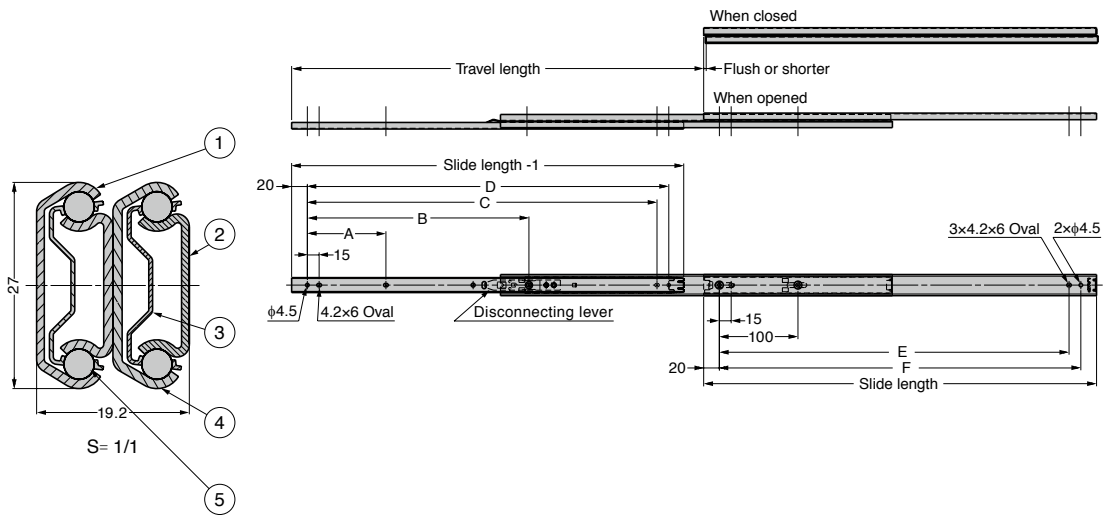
When closed

Travel length

Flush or shorter

When opened

1

2

3

4

5

27

19.2

S= 1/1

Slide length -1

20

D

C

B

A

15

$\phi$4.5

4.2×6 Oval

Disconnecting lever

3×4.2×6 Oval

2×$\phi$4.5

15

100

E

F

20

Slide length